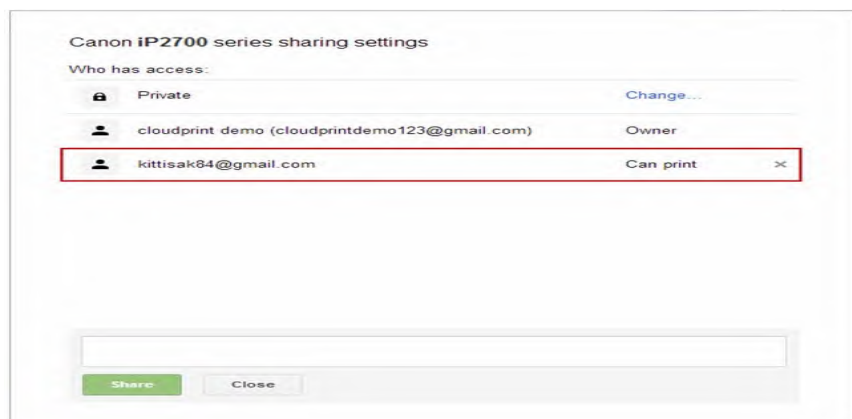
Canon iP2700 series sharing settings

Who has access:

| | | |
|---|---|---|
| Private | Change... | |
| cloudprint demo (cloudprintdemo123@gmail.com) | Owner | |
| kittisak84@gmail.com | Can print | × |

Share Close